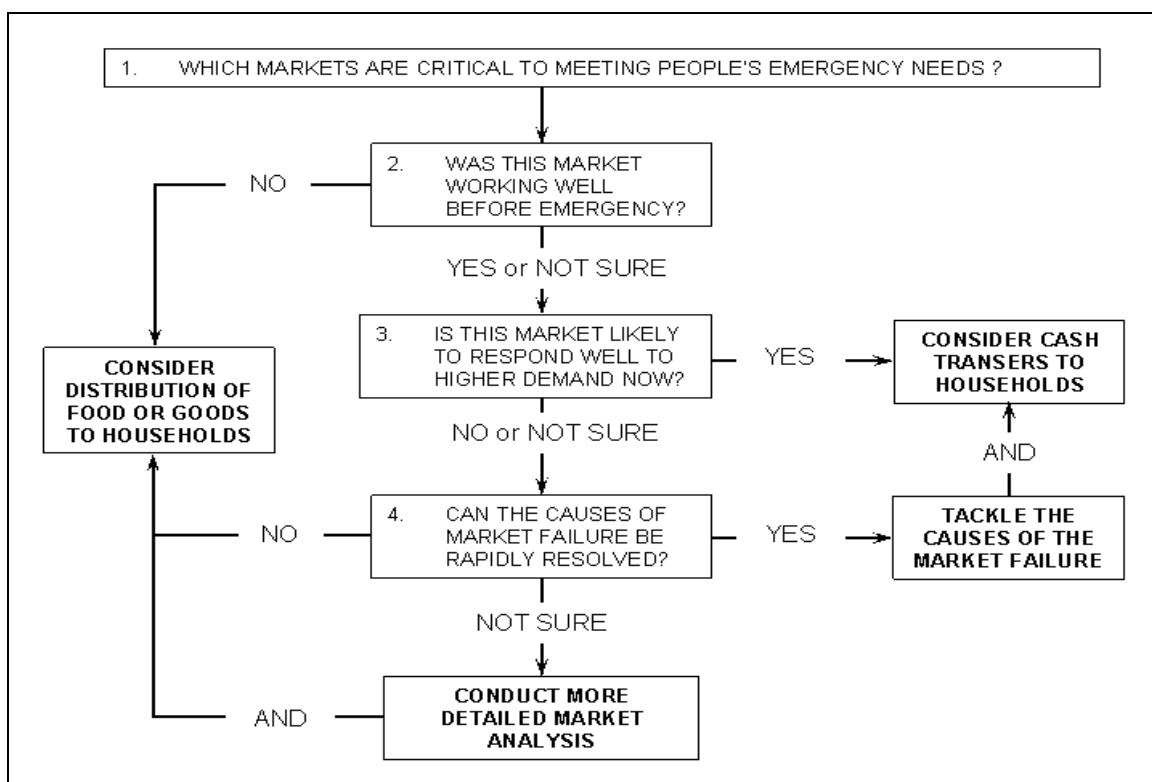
1. WHICH MARKETS ARE CRITICAL TO MEETING PEOPLE'S EMERGENCY NEEDS ?

2. WAS THIS MARKET WORKING WELL BEFORE EMERGENCY?

NO

YES or NOT SURE

3. IS THIS MARKET LIKELY TO RESPOND WELL TO HIGHER DEMAND NOW?

YES

CONSIDER CASH TRANSERS TO HOUSEHOLDS

CONSIDER DISTRIBUTION OF FOOD OR GOODS TO HOUSEHOLDS

NO or NOT SURE

AND

4. CAN THE CAUSES OF MARKET FAILURE BE RAPIDLY RESOLVED?

NO

YES

TACKLE THE CAUSES OF THE MARKET FAILURE

NOT SURE

AND

CONDUCT MORE DETAILED MARKET ANALYSIS